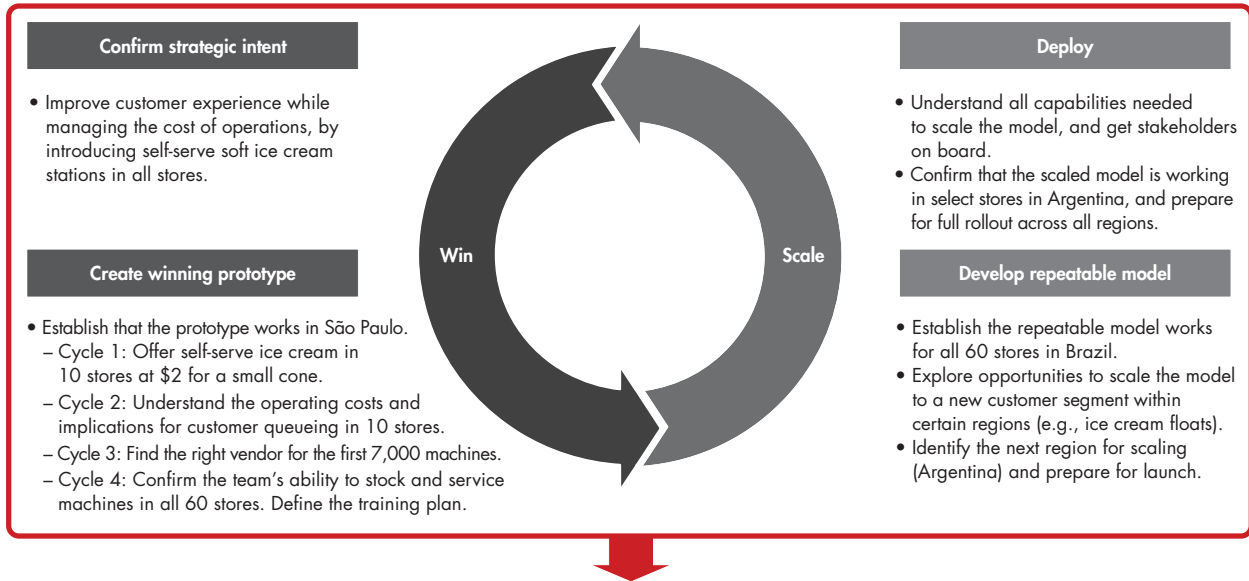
Confirm strategic intent

• Improve customer experience while managing the cost of operations, by introducing self-serve soft ice cream stations in all stores.

Create winning prototype

• Establish that the prototype works in São Paulo.
– Cycle 1: Offer self-serve ice cream in 10 stores at $2 for a small cone.
– Cycle 2: Understand the operating costs and implications for customer queueing in 10 stores.
– Cycle 3: Find the right vendor for the first 7,000 machines.
– Cycle 4: Confirm the team's ability to stock and service machines in all 60 stores. Define the training plan.

Win

Scale

Deploy

• Understand all capabilities needed to scale the model, and get stakeholders on board.
• Confirm that the scaled model is working in select stores in Argentina, and prepare for full rollout across all regions.

Develop repeatable model

• Establish the repeatable model works for all 60 stores in Brazil.
• Explore opportunities to scale the model to a new customer segment within certain regions (e.g., ice cream floats).
• Identify the next region for scaling (Argentina) and prepare for launch.